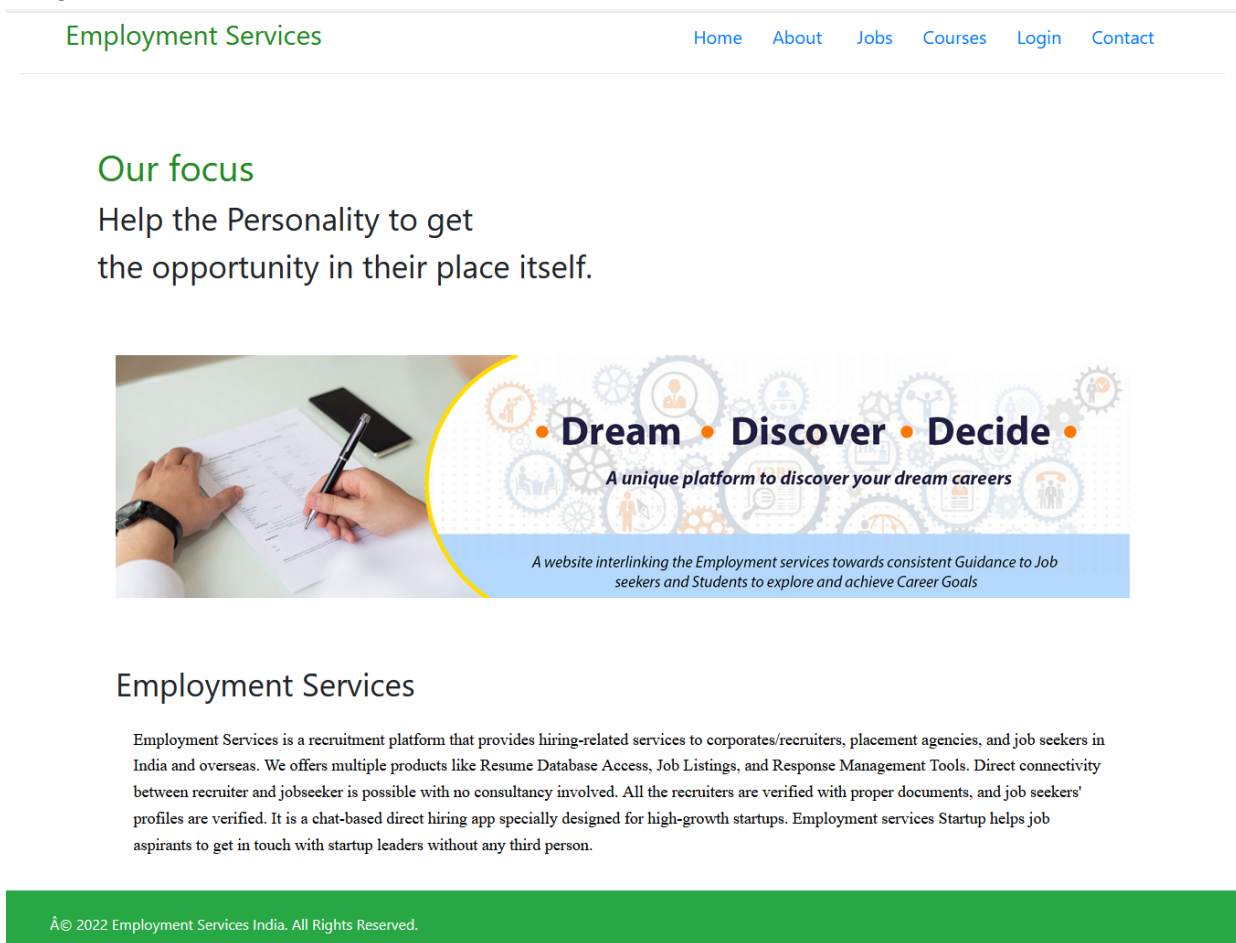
Employment Services

Home About Jobs Courses Login Contact

Our focus

Help the Personality to get
the opportunity in their place itself.

• Dream • Discover • Decide •

A unique platform to discover your dream careers

A website interlinking the Employment services towards consistent Guidance to Job seekers and Students to explore and achieve Career Goals

Employment Services

Employment Services is a recruitment platform that provides hiring-related services to corporates/recruiters, placement agencies, and job seekers in India and overseas. We offers multiple products like Resume Database Access, Job Listings, and Response Management Tools. Direct connectivity between recruiter and jobseeker is possible with no consultancy involved. All the recruiters are verified with proper documents, and job seekers' profiles are verified. It is a chat-based direct hiring app specially designed for high-growth startups. Employment services Startup helps job aspirants to get in touch with startup leaders without any third person.

Â© 2022 Employment Services India. All Rights Reserved.